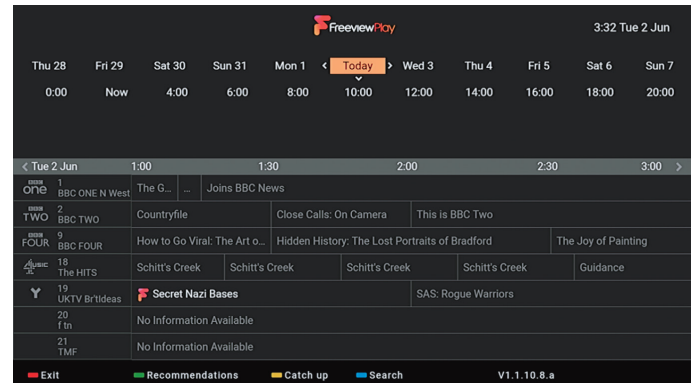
FreeviewPlay

3:32 Tue 2 Jun

Thu 28 Fri 29 Sat 30 Sun 31 Mon 1 ‹ Today › Wed 3 Thu 4 Fri 5 Sat 6 Sun 7

0:00 Now 4:00 6:00 8:00 10:00 12:00 14:00 16:00 18:00 20:00

‹ Tue 2 Jun 1:00 1:30 2:00 2:30 3:00 ›

| | | | | | | |
|---|---|---|---|---|---|---|
| BBC one | 1 BBC ONE N West | The G... | ... | Joins BBC News | | |
| BBC TWO | 2 BBC TWO | Countryfile | Close Calls: On Camera | This is BBC Two | | |
| BBC FOUR | 9 BBC FOUR | How to Go Viral: The Art o... | Hidden History: The Lost Portraits of Bradford | The Joy of Painting | | |
| 4music | 18 The HITS | Schitt's Creek | Schitt's Creek | Schitt's Creek | Schitt's Creek | Guidance |
| Y | 19 UKTV Br'tIdeas | Secret Nazi Bases | SAS: Rogue Warriors | | | |
| | 20 f tn | No Information Available | | | | |
| | 21 TMF | No Information Available | | | | |

Exit Recommendations Catch up Search V1.1.10.8.a